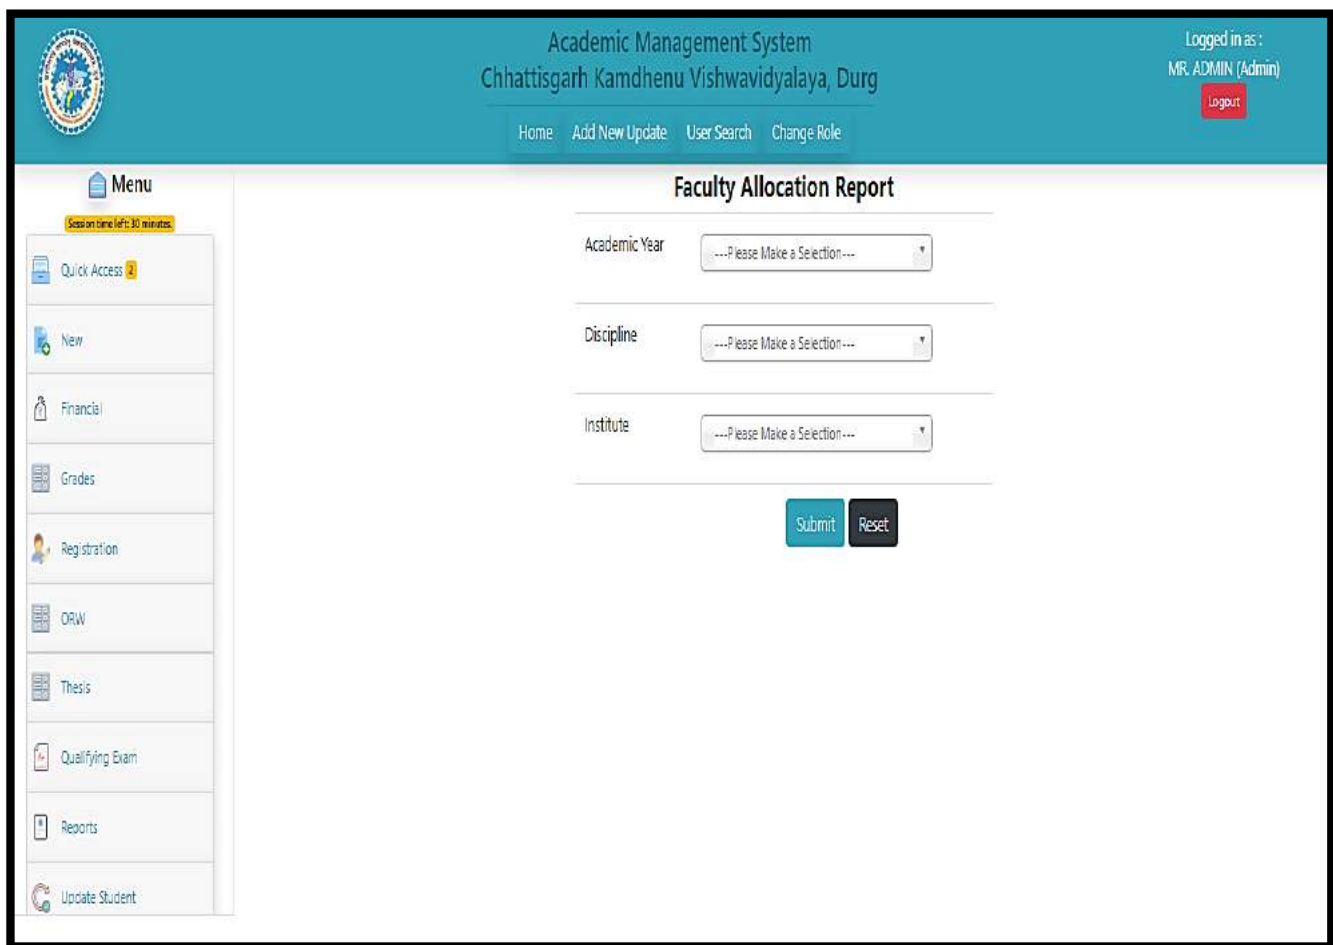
Academic Management System
Chhattisgarh Kamdhenu Vishwavidyalaya, Durg

Home Add New Update User Search Change Role

Logged in as :
MR. ADMIN (Admin)
Logout

Menu
Session time left: 30 minutes.

Quick Access 2
New
Financial
Grades
Registration
ORW
Thesis
Qualifying Exam
Reports
Update Student

Faculty Allocation Report

Academic Year ---Please Make a Selection---

Discipline ---Please Make a Selection---

Institute ---Please Make a Selection---

Submit Reset